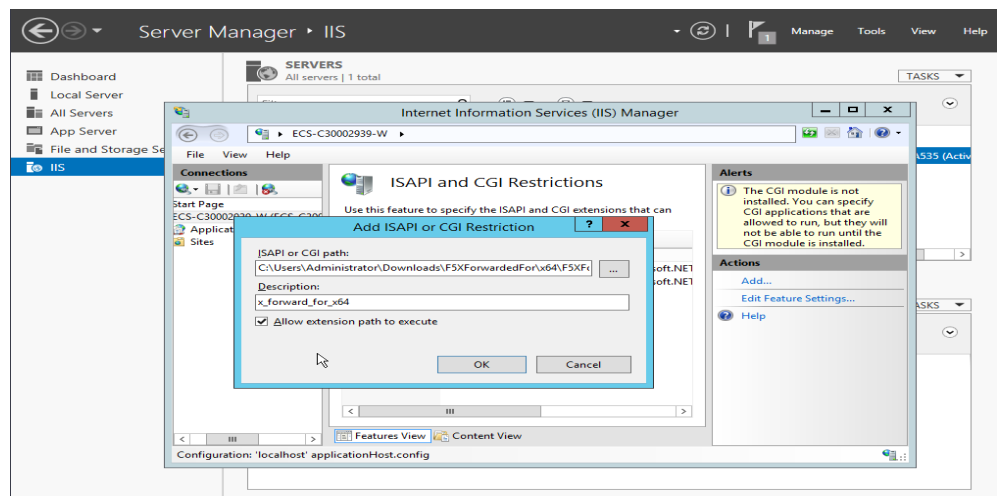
Server Manager ▸ IIS

Manage Tools View Help

Dashboard
Local Server
All Servers
App Server
File and Storage Se
IIS

SERVERS
All servers | 1 total

TASKS

Internet Information Services (IIS) Manager

ECS-C30002939-W ▸

File View Help

Connections

Start Page
ECS-C30002939-W (ECS-C300
Applicat
Sites

ISAPI and CGI Restrictions

Use this feature to specify the ISAPI and CGI extensions that can

oft.NET
oft.NET

Alerts

The CGI module is not installed. You can specify CGI applications that are allowed to run, but they will not be able to run until the CGI module is installed.

Actions

Add...
Edit Feature Settings...
Help

A535 (Activ

ASKS

Add ISAPI or CGI Restriction

ISAPI or CGI path:
C:\Users\Administrator\Downloads\F5XForwardedFor\x64\F5XF
...
Description:
x_forward_for_x64
Allow extension path to execute

OK Cancel

Features View Content View

Configuration: 'localhost' applicationHost.config